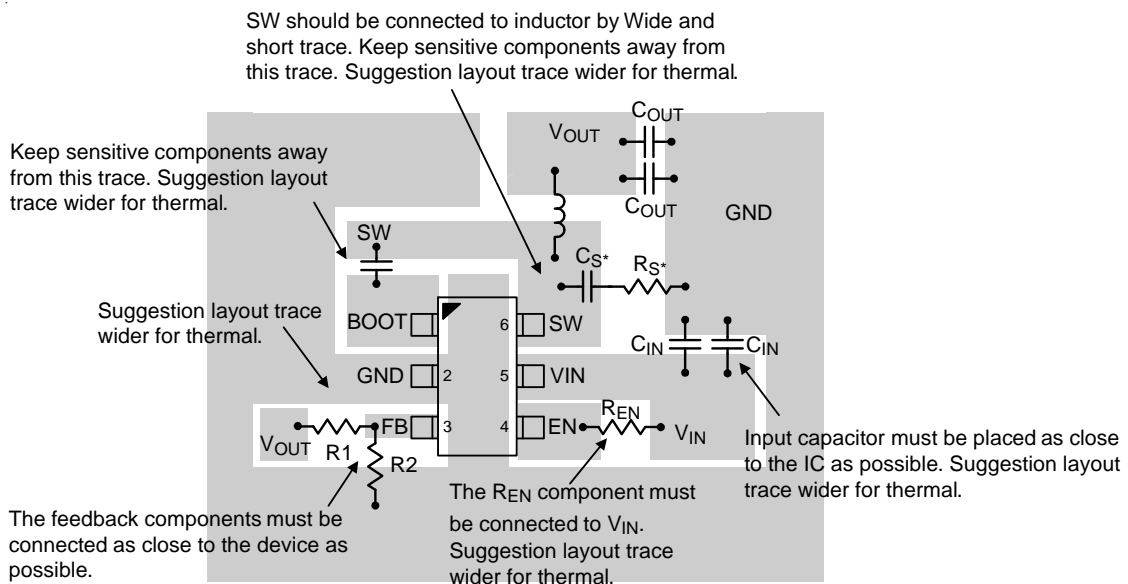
SW should be connected to inductor by Wide and short trace. Keep sensitive components away from this trace. Suggestion layout trace wider for thermal.

Keep sensitive components away from this trace. Suggestion layout trace wider for thermal.

$V_{OUT}$

$C_{OUT}$

$C_{OUT}$

GND

SW

$C_{S^*}$

$R_{S^*}$

Suggestion layout trace wider for thermal.

BOOT

6

SW

$C_{IN}$

$C_{IN}$

GND

2

5

VIN

FB

3

4

EN

$R_{EN}$

$V_{IN}$

$V_{OUT}$

R1

R2

Input capacitor must be placed as close to the IC as possible. Suggestion layout trace wider for thermal.

The $R_{EN}$ component must be connected to $V_{IN}$. Suggestion layout trace wider for thermal.

The feedback components must be connected as close to the device as possible.